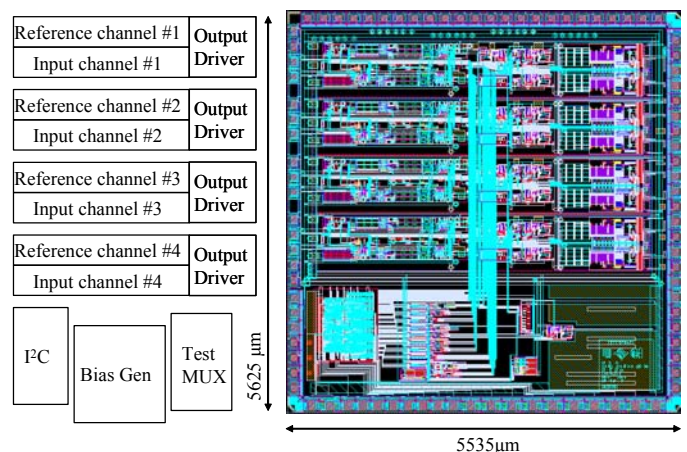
Reference channel #1
Input channel #1
Output Driver

Reference channel #2
Input channel #2
Output Driver

Reference channel #3
Input channel #3
Output Driver

Reference channel #4
Input channel #4
Output Driver

I$^2$C

Bias Gen

Test MUX

5625 μm

5535μm